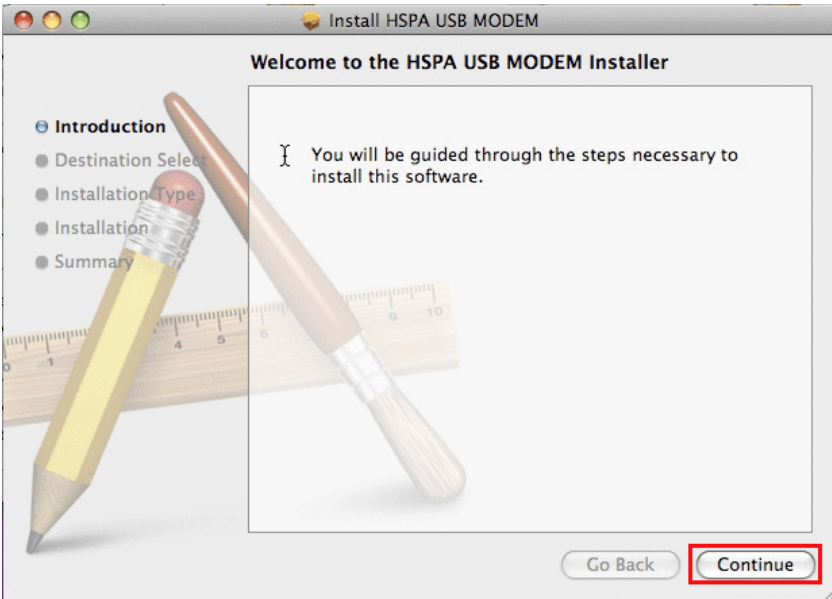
Install HSPA USB MODEM

Welcome to the HSPA USB MODEM Installer

Introduction
Destination Select
Installation Type
Installation
Summary

You will be guided through the steps necessary to install this software.

1 4 5 9 10

Go Back
Continue